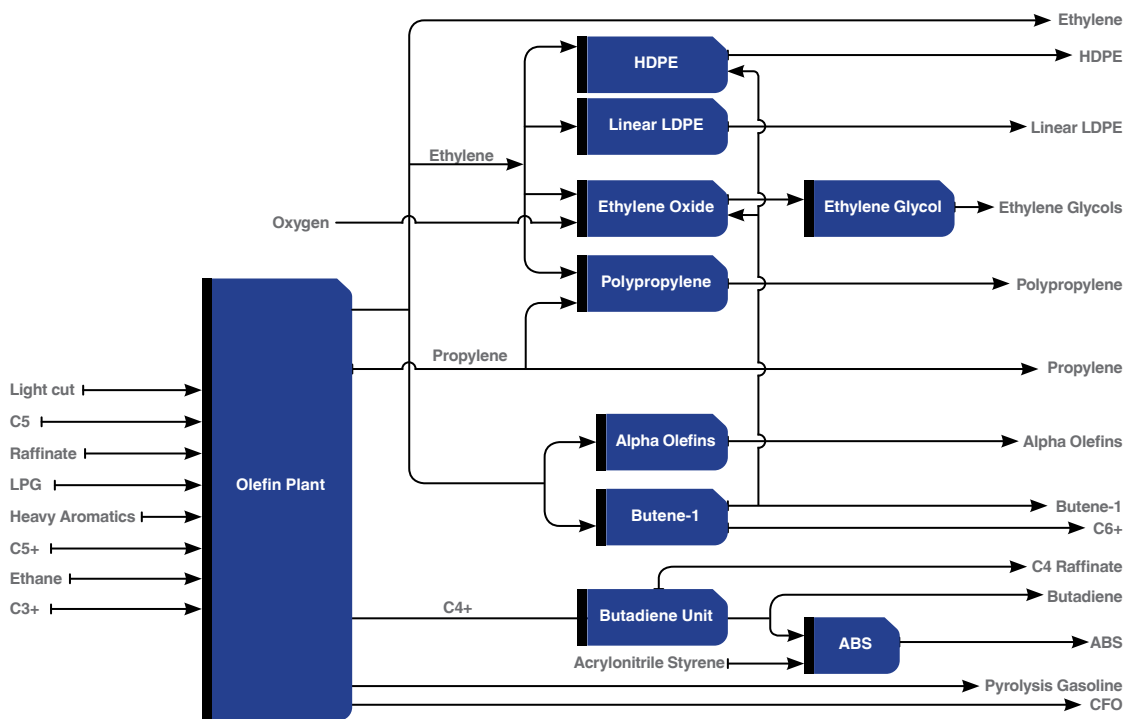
Ethylene
HDPE
HDPE
Linear LDPE
Linear LDPE
Ethylene
Ethylene Oxide
Ethylene Glycol
Ethylene Glycols
Oxygen
Polypropylene
Polypropylene
Propylene
Propylene
Light cut
C5
Raffinate
LPG
Heavy Aromatics
C5+
Ethane
C3+
Olefin Plant
Alpha Olefins
Alpha Olefins
Butene-1
Butene-1
C6+
C4 Raffinate
C4+
Butadiene Unit
Butadiene
ABS
ABS
Acrylonitrile Styrene
Pyrolysis Gasoline
CFO